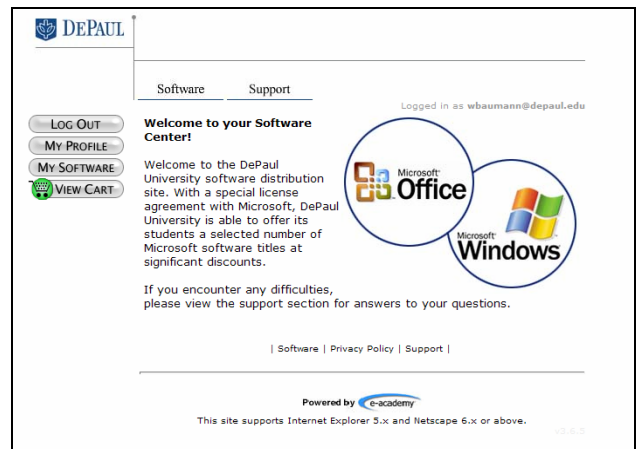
DEPAUL

Software Support

Logged in as wbaumann@depaul.edu

Log Out
My Profile
My Software
View Cart

Welcome to your Software Center!

Welcome to the DePaul University software distribution site. With a special license agreement with Microsoft, DePaul University is able to offer its students a selected number of Microsoft software titles at significant discounts.

If you encounter any difficulties, please view the support section for answers to your questions.

Microsoft Office

Microsoft Windows

| Software | Privacy Policy | Support |

Powered by e-academy

This site supports Internet Explorer 5.x and Netscape 6.x or above.

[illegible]